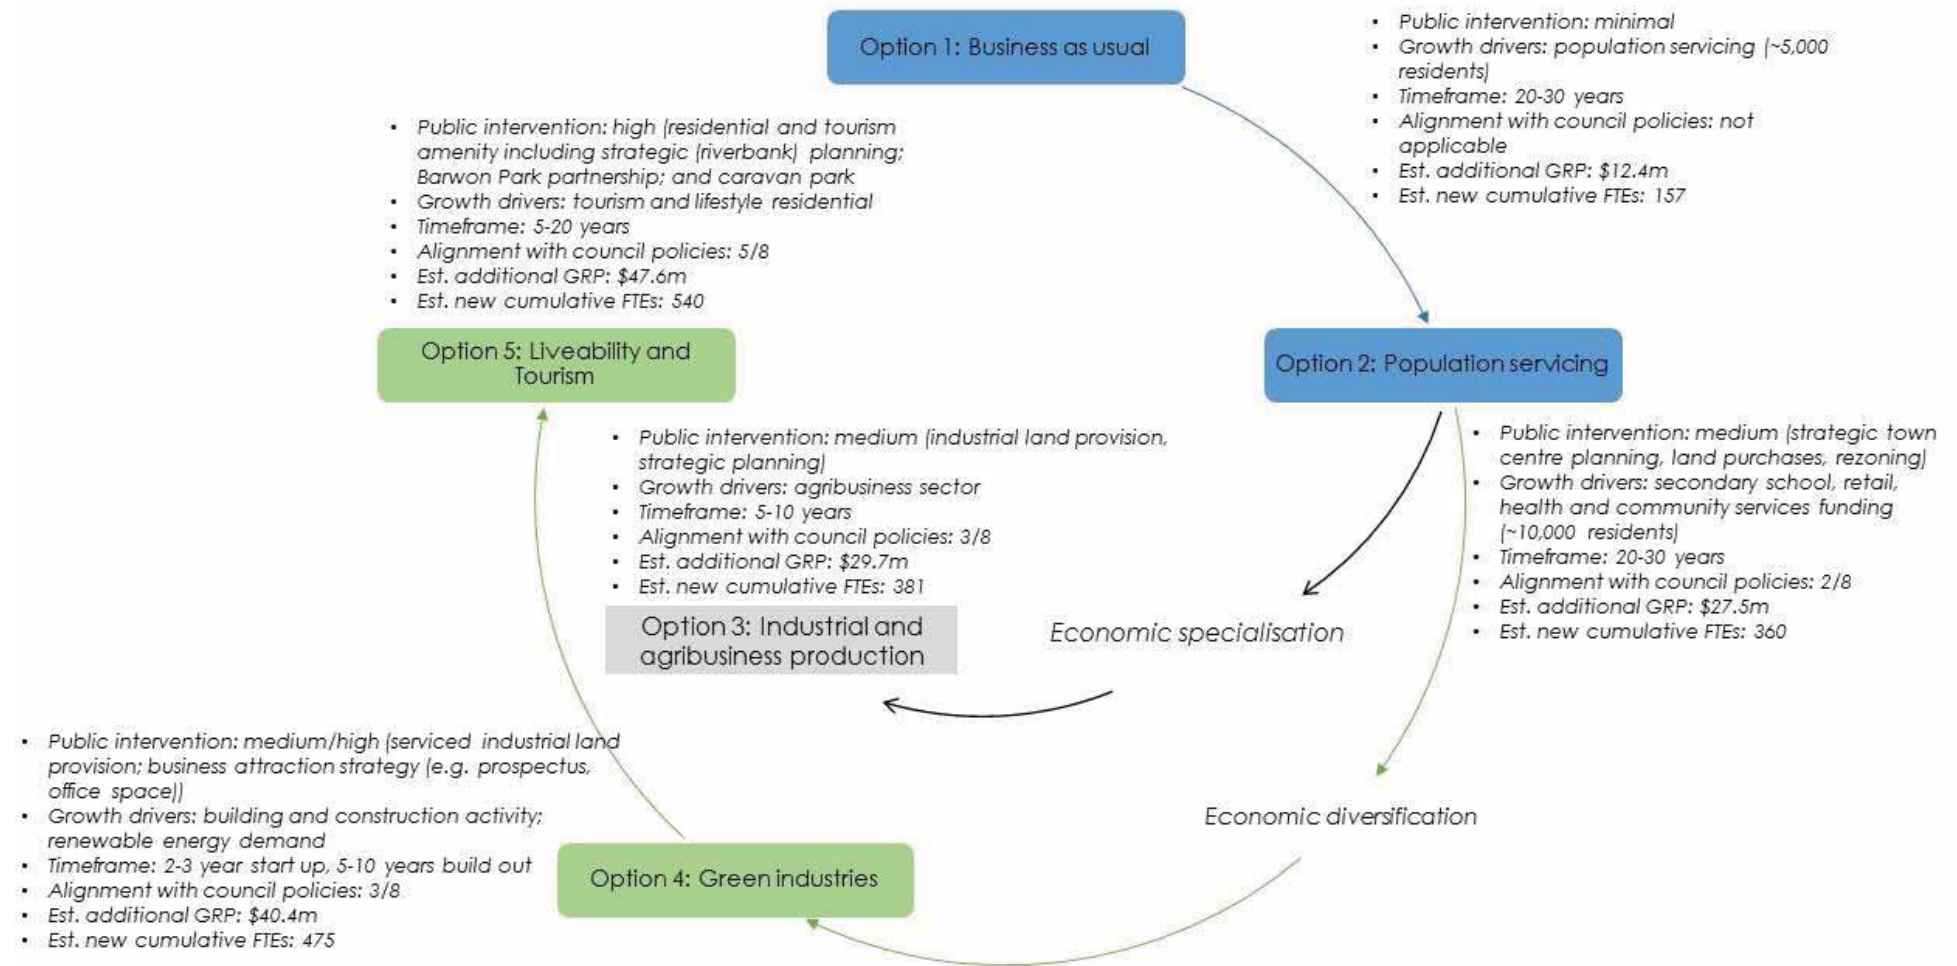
Option 1: Business as usual

- Public intervention: minimal
- Growth drivers: population servicing (~5,000 residents)
- Timeframe: 20-30 years
- Alignment with council policies: not applicable
- Est. additional GRP: \$12.4m
- Est. new cumulative FTEs: 157

- Public intervention: high (residential and tourism amenity including strategic (riverbank) planning; Barwon Park partnership; and caravan park
- Growth drivers: tourism and lifestyle residential
- Timeframe: 5-20 years
- Alignment with council policies: 5/8
- Est. additional GRP: \$47.6m
- Est. new cumulative FTEs: 540

Option 5: Liveability and Tourism

Option 2: Population servicing

- Public intervention: medium (industrial land provision, strategic planning)
- Growth drivers: agribusiness sector
- Timeframe: 5-10 years
- Alignment with council policies: 3/8
- Est. additional GRP: \$29.7m
- Est. new cumulative FTEs: 381

Option 3: Industrial and agribusiness production

- Public intervention: medium (strategic town centre planning, land purchases, rezoning)
- Growth drivers: secondary school, retail, health and community services funding (~10,000 residents)
- Timeframe: 20-30 years
- Alignment with council policies: 2/8
- Est. additional GRP: \$27.5m
- Est. new cumulative FTEs: 360

Economic specialisation

- Public intervention: medium/high (serviced industrial land provision; business attraction strategy (e.g. prospectus, office space))
- Growth drivers: building and construction activity; renewable energy demand
- Timeframe: 2-3 year start up, 5-10 years build out
- Alignment with council policies: 3/8
- Est. additional GRP: \$40.4m
- Est. new cumulative FTEs: 475

Economic diversification

Option 4: Green industries